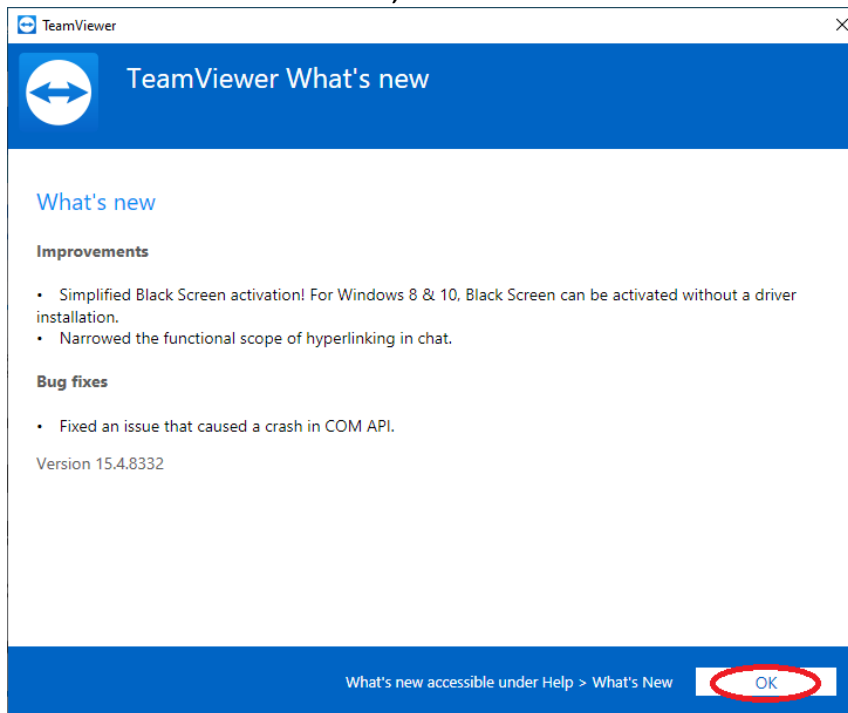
TeamViewer

TeamViewer What's new

What's new

Improvements

• Simplified Black Screen activation! For Windows 8 & 10, Black Screen can be activated without a driver installation.
• Narrowed the functional scope of hyperlinking in chat.

Bug fixes

• Fixed an issue that caused a crash in COM API.

Version 15.4.8332

What's new accessible under Help > What's New

OK